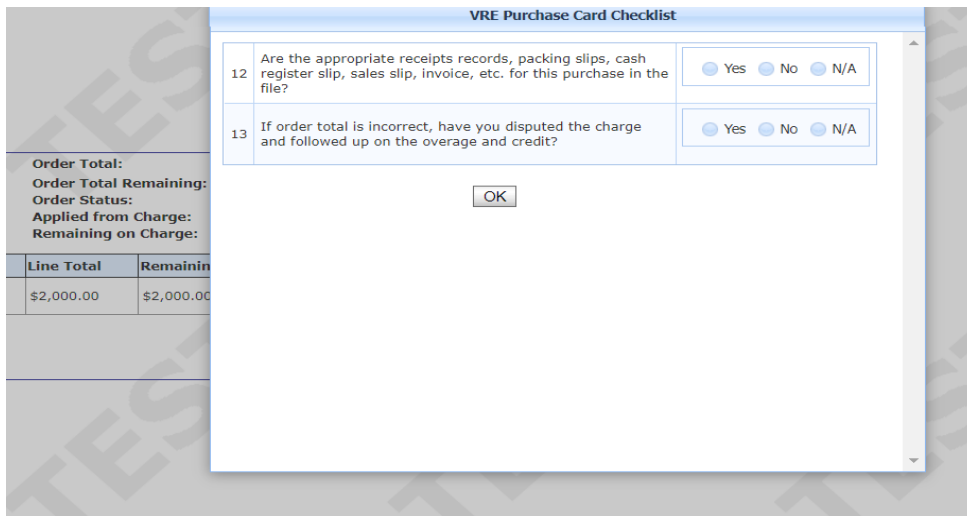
VRE Purchase Card Checklist

| | | |
|---|---|---|
| 12 | Are the appropriate receipts records, packing slips, cash register slip, sales slip, invoice, etc. for this purchase in the file? | Yes No N/A |
| 13 | If order total is incorrect, have you disputed the charge and followed up on the overage and credit? | Yes No N/A |

OK

Order Total:
Order Total Remaining:
Order Status:
Applied from Charge:
Remaining on Charge:

| Line Total | Remainin |
|---|---|
| $2,000.00 | $2,000.00 |